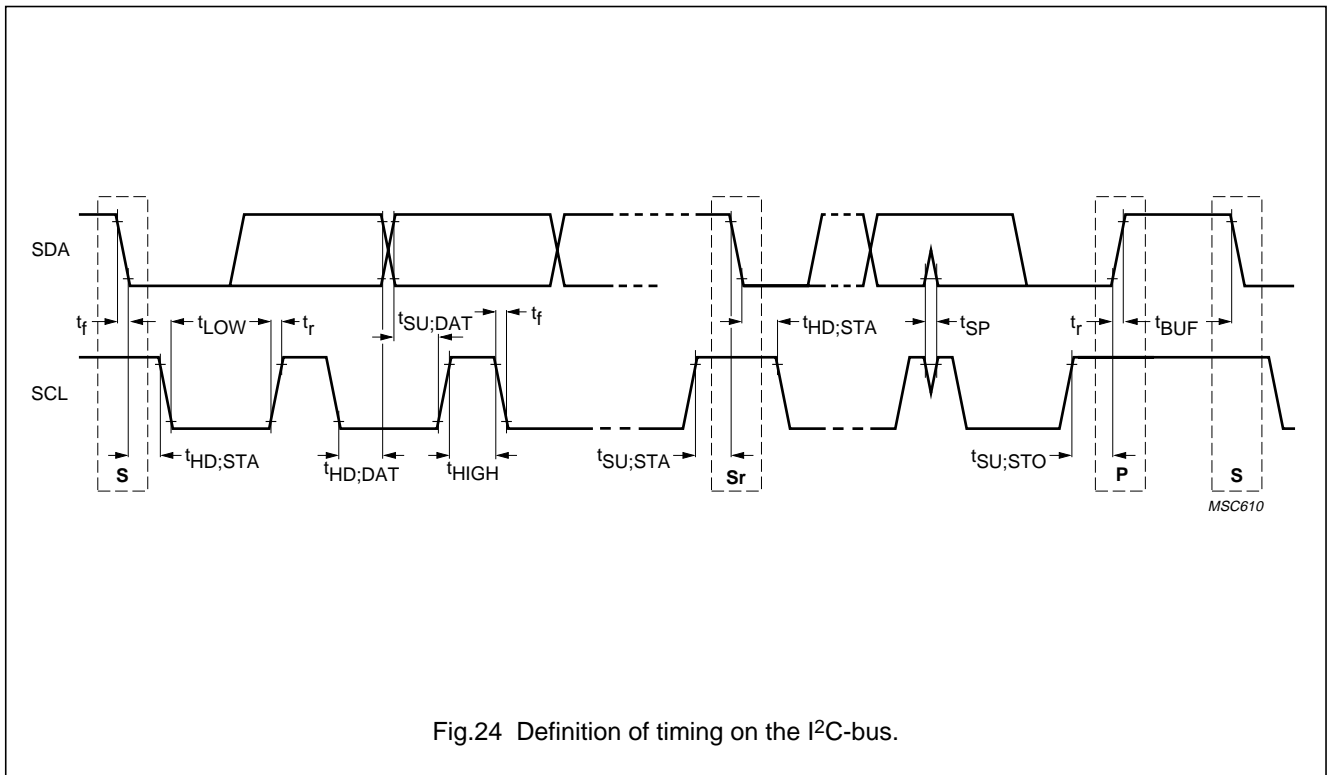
SDA

$t_f$ $t_{LOW}$ $t_r$ $t_{SU;DAT}$ $t_f$ $t_{HD;STA}$ $t_{SP}$ $t_r$ $t_{BUF}$

SCL

S $t_{HD;STA}$ $t_{HD;DAT}$ $t_{HIGH}$ $t_{SU;STA}$ Sr $t_{SU;STO}$ P S

MSC610

Fig.24 Definition of timing on the I$^2$C-bus.